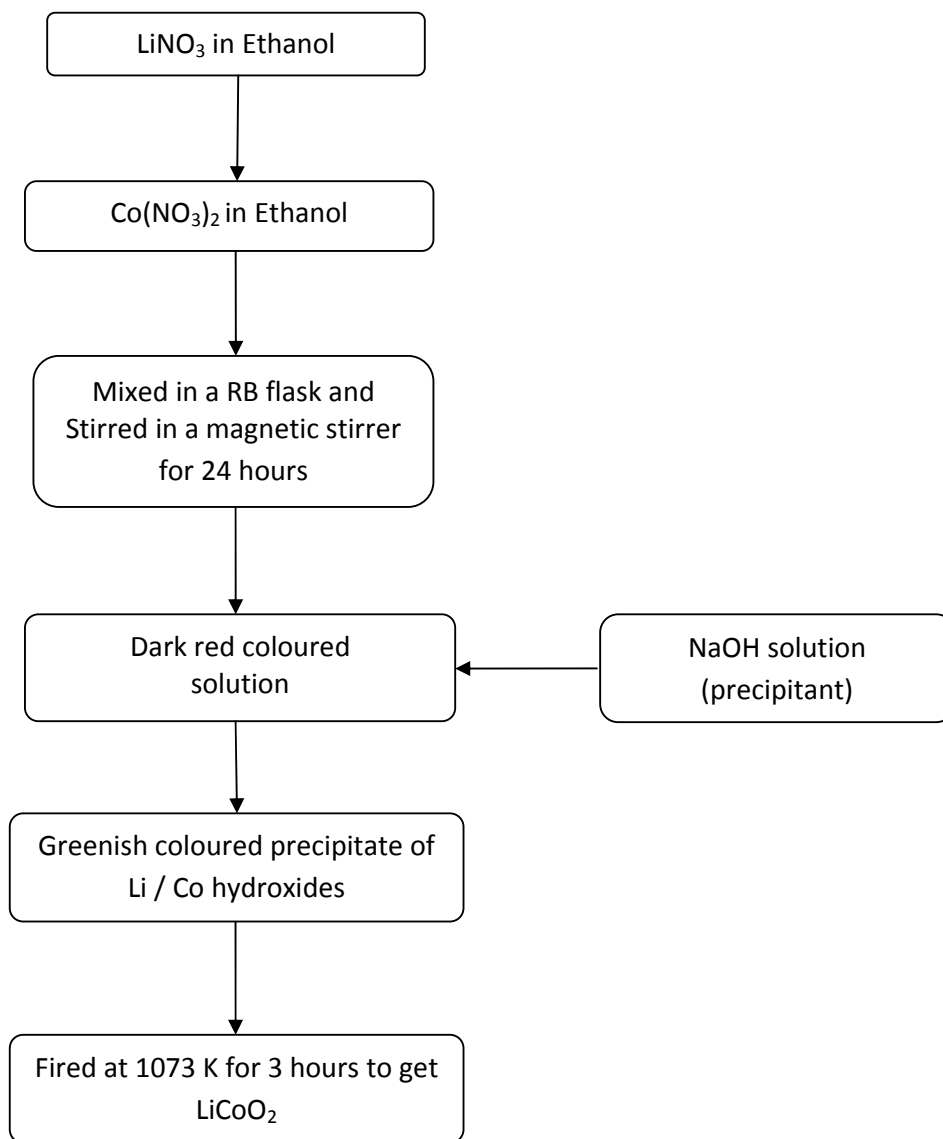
$LiNO_3$ in Ethanol

$Co(NO_3)_2$ in Ethanol

Mixed in a RB flask and Stirred in a magnetic stirrer for 24 hours

Dark red coloured solution

NaOH solution (precipitant)

Greenish coloured precipitate of Li / Co hydroxides

Fired at 1073 K for 3 hours to get $LiCoO_2$